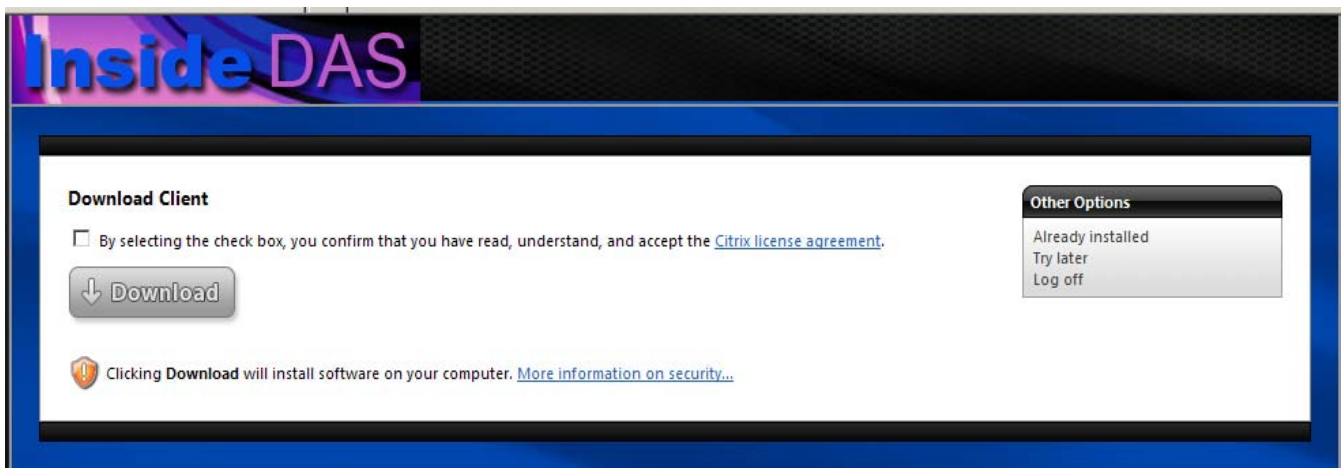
Inside DAS

Download Client

By selecting the check box, you confirm that you have read, understand, and accept the Citrix license agreement.

Download

Clicking **Download** will install software on your computer. More information on security...

Other Options

Already installed
Try later
Log off